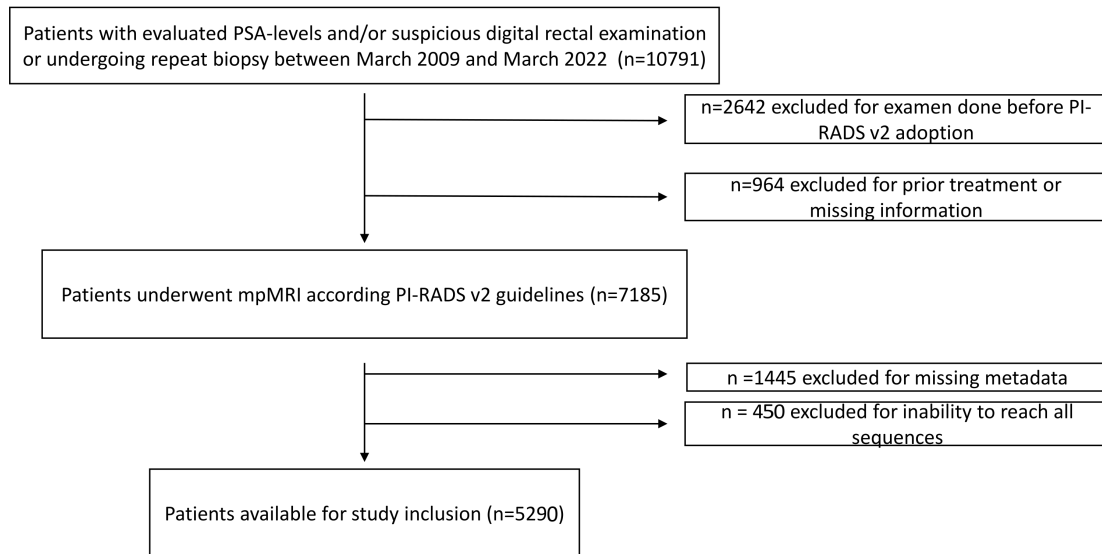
Patients with evaluated PSA-levels and/or suspicious digital rectal examination or undergoing repeat biopsy between March 2009 and March 2022 (n=10791)

n=2642 excluded for examen done before PI-RADS v2 adoption

n=964 excluded for prior treatment or missing information

Patients underwent mpMRI according PI-RADS v2 guidelines (n=7185)

n =1445 excluded for missing metadata

n = 450 excluded for inability to reach all sequences

Patients available for study inclusion (n=5290)